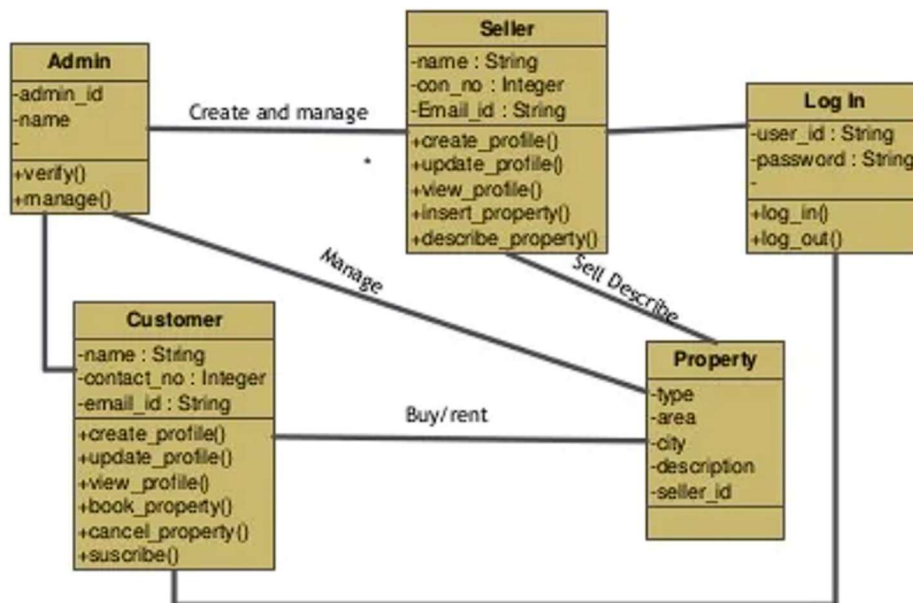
Admin
-admin_id
-name
-
+verify()
+manage()

Create and manage

*

Seller
-name : String
-con_no : Integer
-Email_id : String
+create_profile()
+update_profile()
+view_profile()
+insert_property()
+describe_property()

Log In
-user_id : String
-password : String
-
+log_in()
+log_out()

Manage

Sell Describe

Customer
-name : String
-contact_no : Integer
-email_id : String
+create_profile()
+update_profile()
+view_profile()
+book_property()
+cancel_property()
+suscribe()

Buy/rent

Property
-type
-area
-city
-description
-seller_id